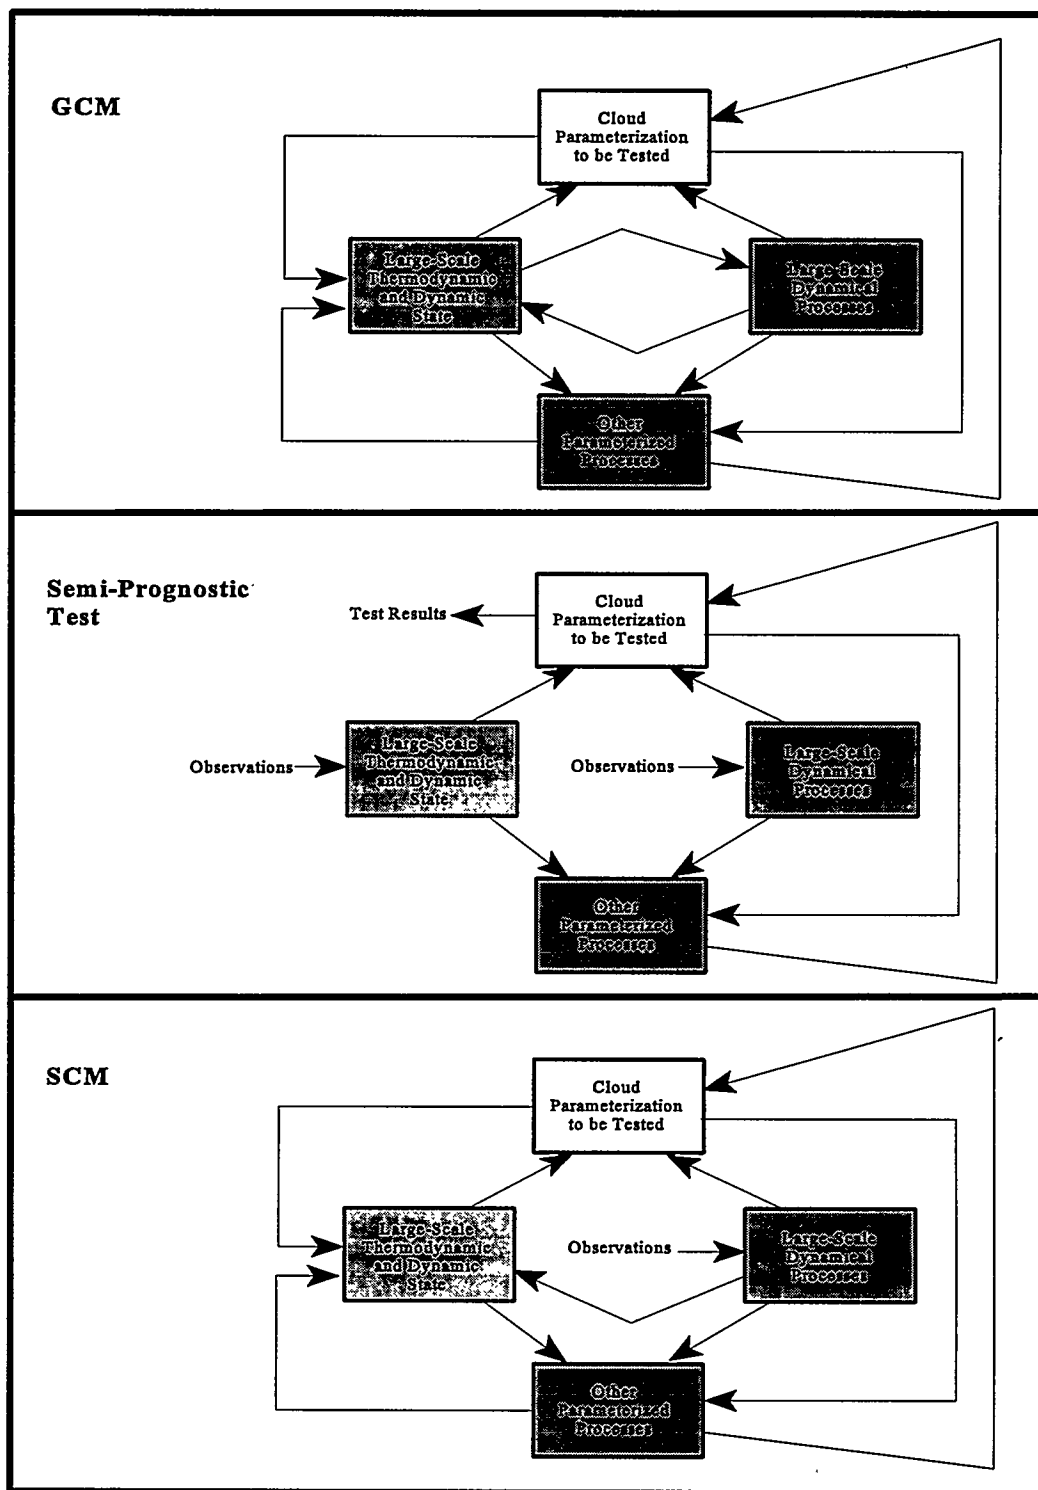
GCM

Cloud Parameterization to be Tested

Large-Scale Thermodynamic and Dynamic State

Large-Scale Dynamical Processes

Other Parameterized Processes

Semi-Prognostic Test

Test Results

Cloud Parameterization to be Tested

Observations

Large-Scale Thermodynamic and Dynamic State

Observations

Large-Scale Dynamical Processes

Other Parameterized Processes

SCM

Cloud Parameterization to be Tested

Large-Scale Thermodynamic and Dynamic State

Observations

Large-Scale Dynamical Processes

Other Parameterized Processes